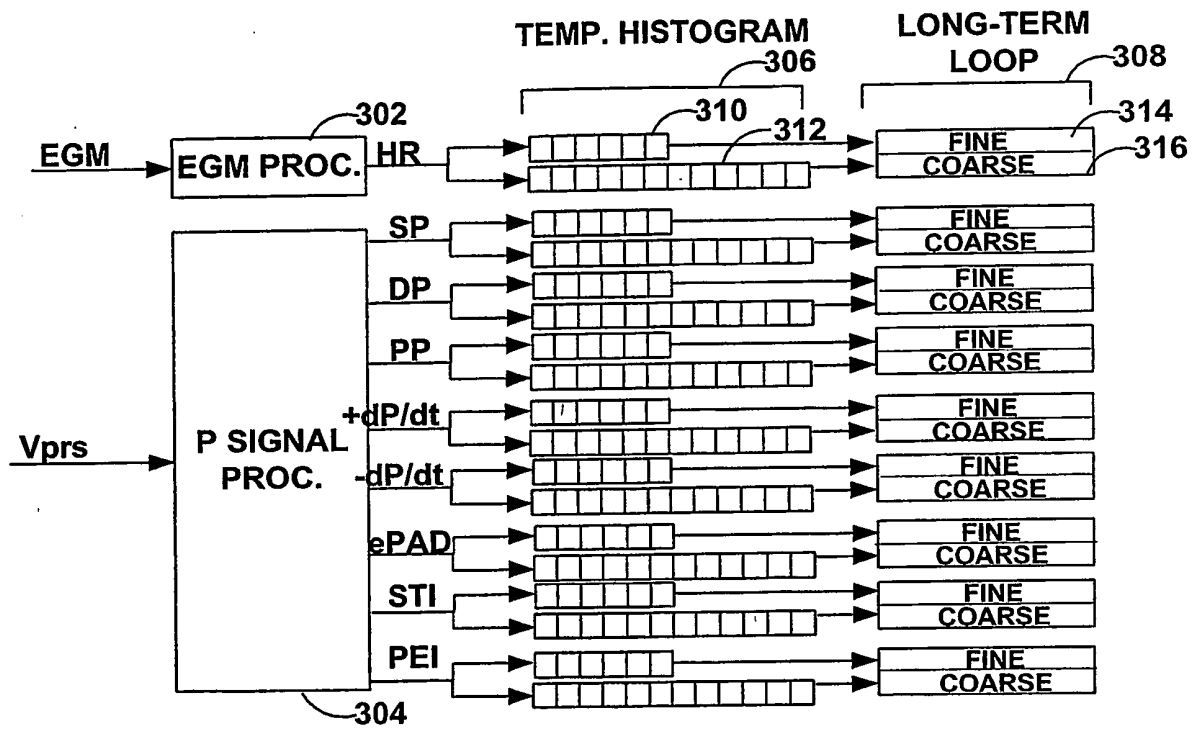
TEMP. HISTOGRAM
306
LONG-TERM LOOP
308
302
310
312
314
316
EGM
EGM PROC.
HR
FINE
COARSE
SP
FINE
COARSE
DP
FINE
COARSE
PP
FINE
COARSE
+dP/dt
FINE
COARSE
Vprs
P SIGNAL PROC.
-dP/dt
FINE
COARSE
ePAD
FINE
COARSE
STI
FINE
COARSE
PEI
FINE
COARSE
304